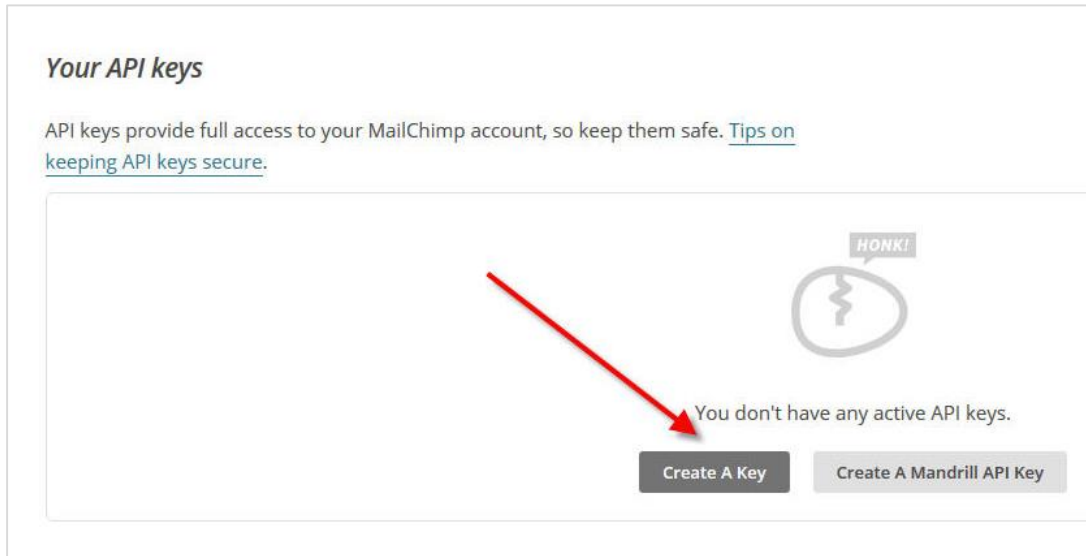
Your API keys

API keys provide full access to your MailChimp account, so keep them safe. Tips on keeping API keys secure.

HONK!

You don't have any active API keys.

Create A Key

Create A Mandrill API Key